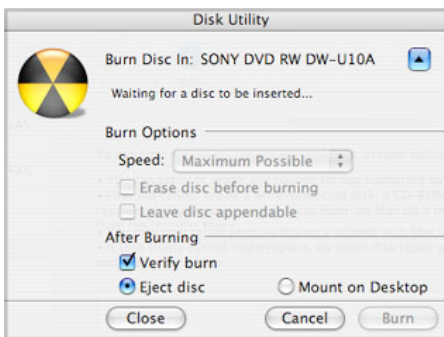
Disk Utility

Burn Disc In: SONY DVD RW DW-U10A

Waiting for a disc to be inserted...

Burn Options

Speed: Maximum Possible

Erase disc before burning

Leave disc appendable

After Burning

Verify burn

Eject disc

Mount on Desktop

Close

Cancel

Burn